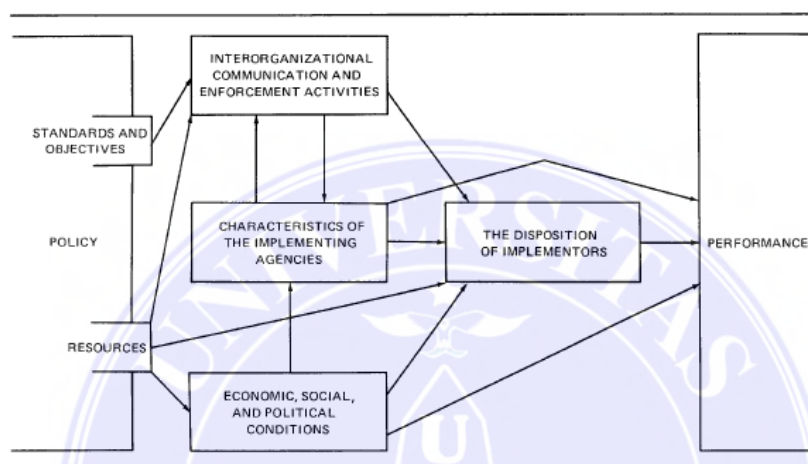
INTERORGANIZATIONAL COMMUNICATION AND ENFORCEMENT ACTIVITIES

STANDARDS AND OBJECTIVES

POLICY

CHARACTERISTICS OF THE IMPLEMENTING AGENCIES

THE DISPOSITION OF IMPLEMENTORS

PERFORMANCE

RESOURCES

ECONOMIC, SOCIAL, AND POLITICAL CONDITIONS